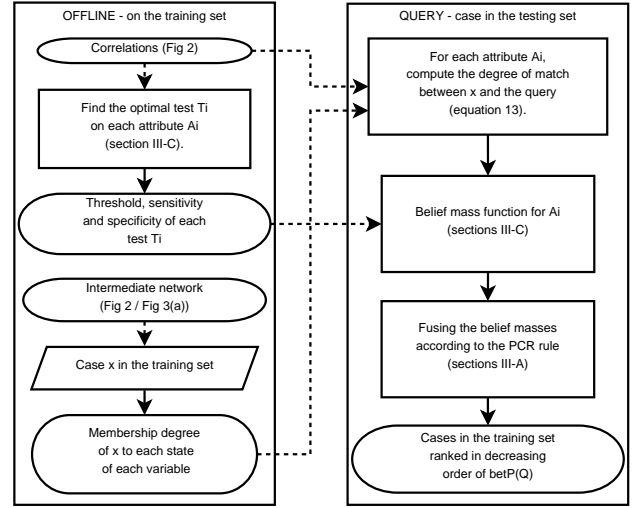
OFFLINE - on the training set

Correlations (Fig 2)

Find the optimal test Ti on each attribute Ai (section III-C).

Threshold, sensitivity and specificity of each test Ti

Intermediate network (Fig 2 / Fig 3(a))

Case x in the training set

Membership degree of x to each state of each variable

QUERY - case in the testing set

For each attribute Ai, compute the degree of match between x and the query (equation 13).

Belief mass function for Ai (sections III-C)

Fusing the belief masses according to the PCR rule (sections III-A)

Cases in the training set ranked in decreasing order of betP(Q)